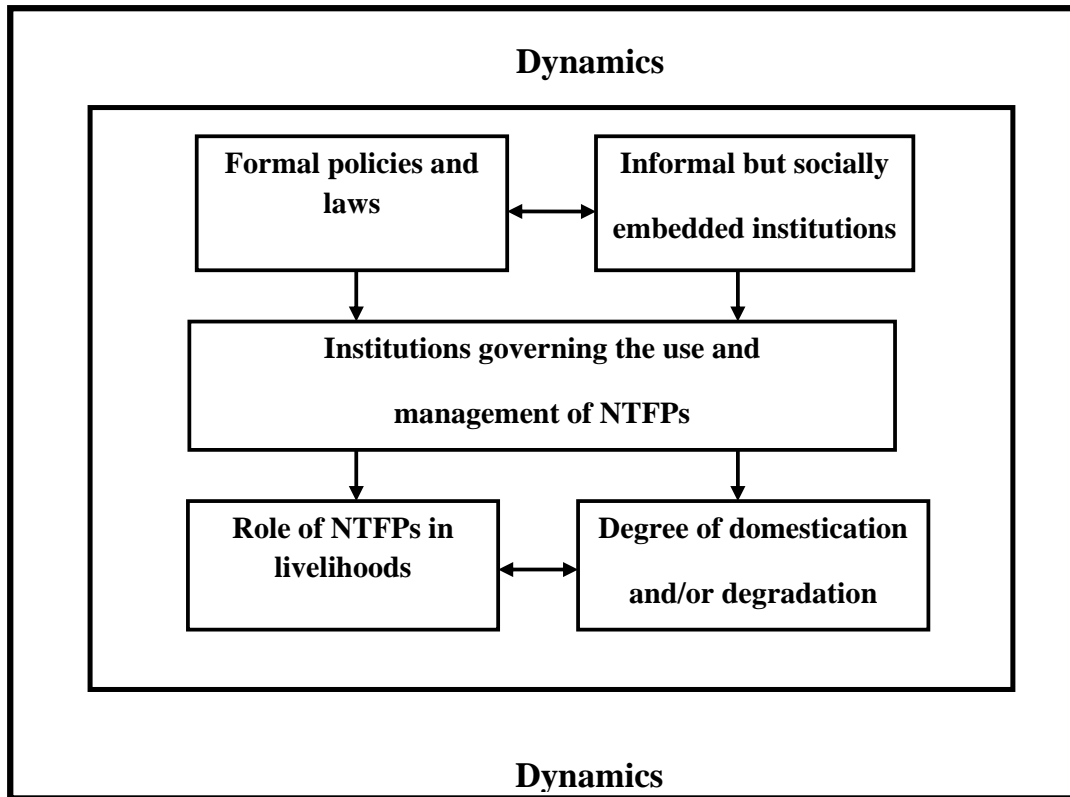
Dynamics

Formal policies and laws

Informal but socially embedded institutions

Institutions governing the use and management of NTFPs

Role of NTFPs in livelihoods

Degree of domestication and/or degradation

Dynamics